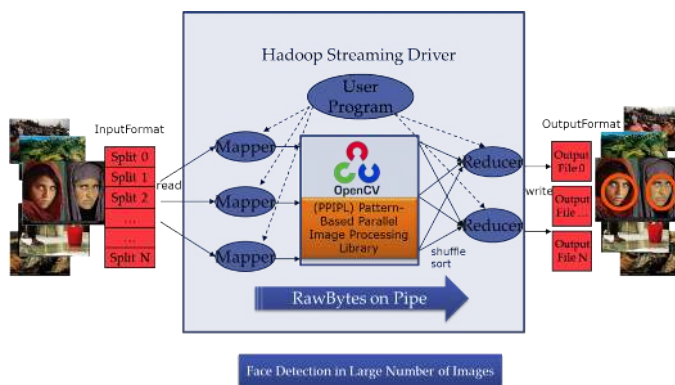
Hadoop Streaming Driver

InputFormat

Split 0
Split 1
Split 2
...
...
Split N

read

User Program

Mapper
Mapper
Mapper

OpenCV

(PPIPL) Pattern-Based Parallel Image Processing Library

Reducer
Reducer

shuffle sort

RawBytes on Pipe

OutputFormat

write

Output File 0
Output File ...
Output File N

Face Detection in Large Number of Images